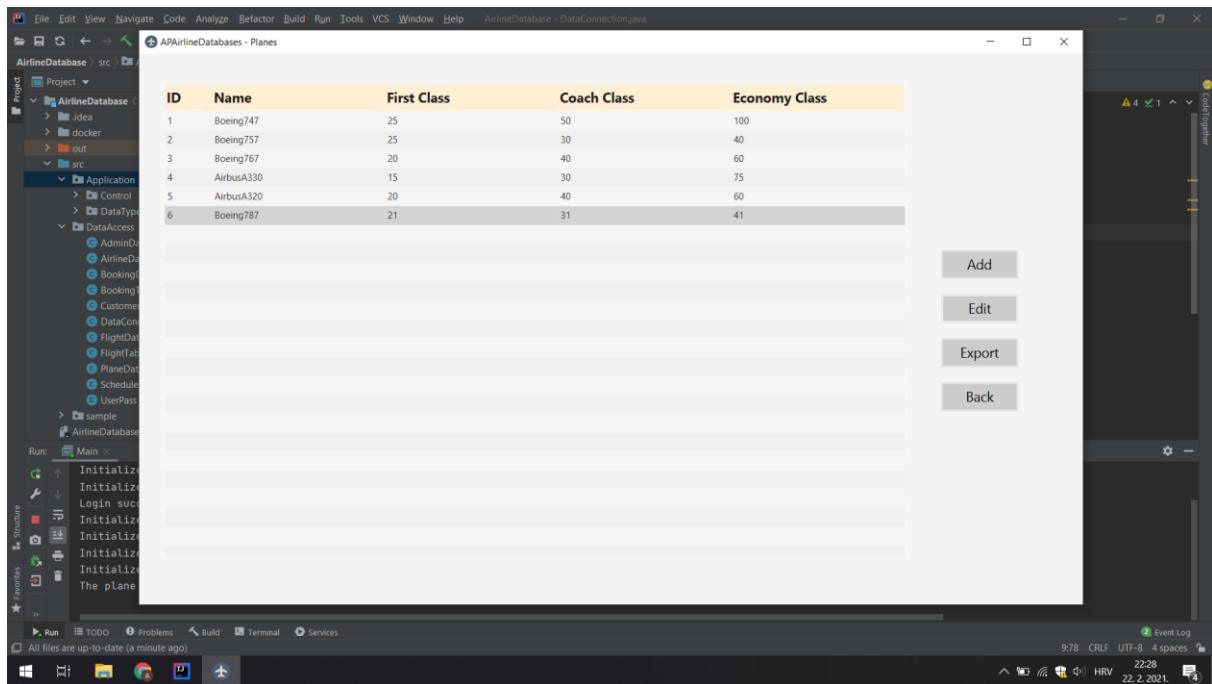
File Edit View Navigate Code Analyze Refactor Build Run Tools VCS Window Help AirlineDatabase - DataConnection.java

AirlineDatabase src

APAirlineDatabases - Planes

| ID | Name | First Class | Coach Class | Economy Class |
|---|---|---|---|---|
| 1 | Boeing747 | 25 | 50 | 100 |
| 2 | Boeing757 | 25 | 30 | 40 |
| 3 | Boeing767 | 20 | 40 | 60 |
| 4 | AirbusA330 | 15 | 30 | 75 |
| 5 | AirbusA320 | 20 | 40 | 60 |
| 6 | Boeing787 | 21 | 31 | 41 |

Add

Edit

Export

Back

Project
AirlineDatabase
.idea
docker
out
src
Application
Control
DataType
DataAccess
AdminDa
AirlineDa
BookingD
BookingT
Customer
DataCon
FlightDat
FlightTab
PlaneDat
Schedule
UserPass
sample
AirlineDatabase

Run: Main
Initialize
Initialize
Login succ
Initialize
Initialize
Initialize
Initialize
The plane

Run TODO Problems Build Terminal Services
All files are up-to-date (a minute ago)
Event Log
9:78 CRLF UTF-8 4 spaces
HRV 22:28 22. 2. 2021.